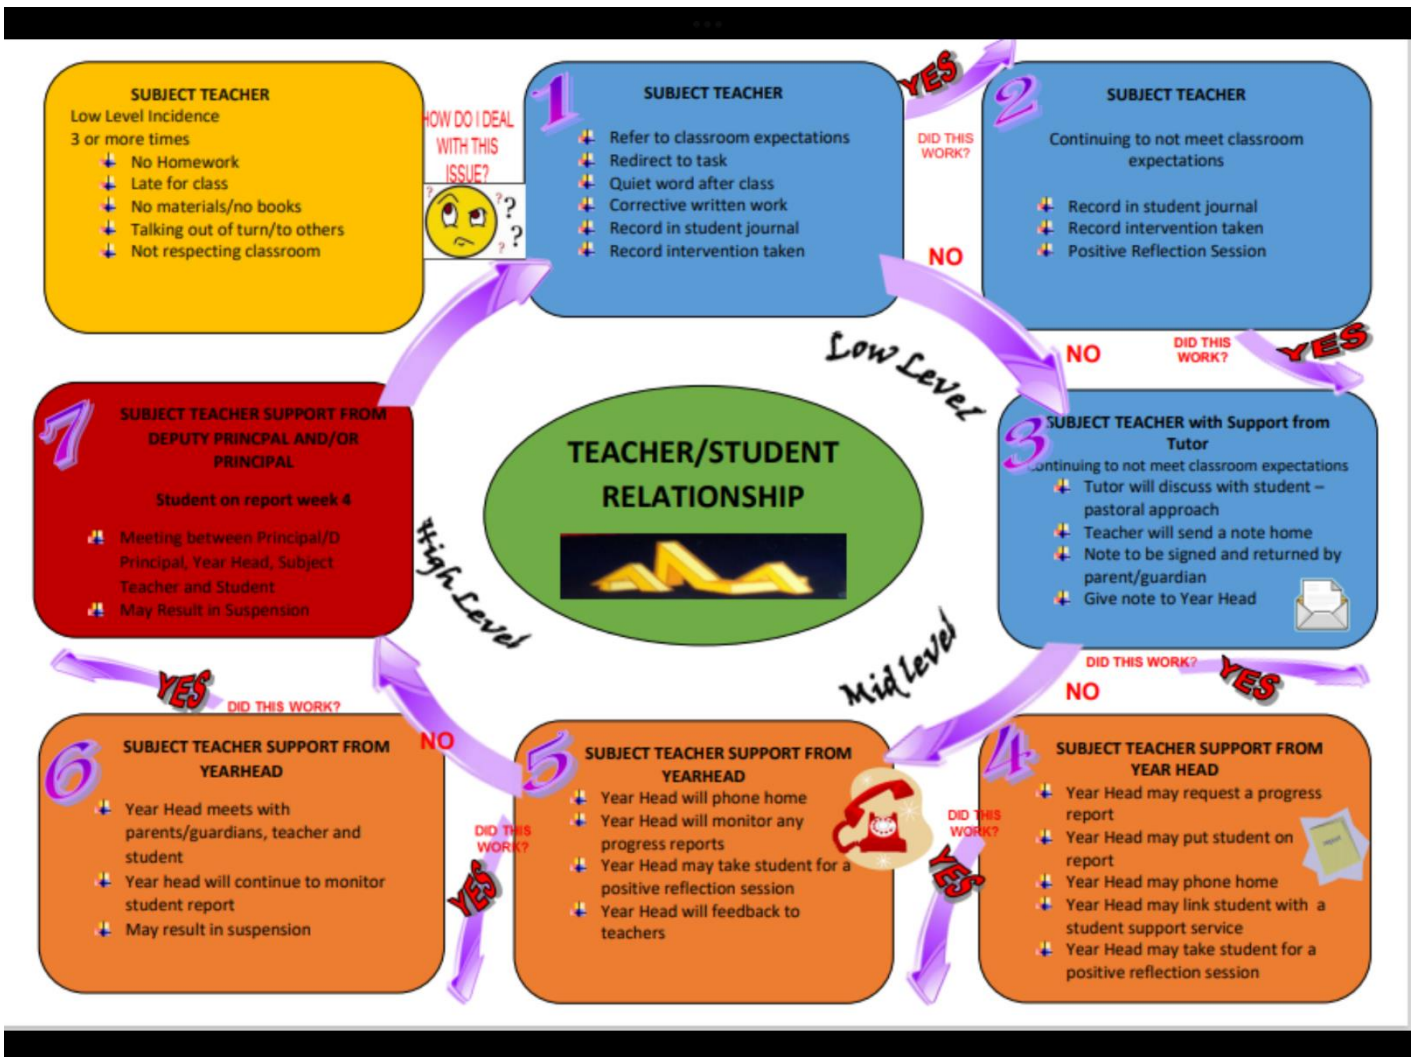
SUBJECT TEACHER
Low Level Incidence
3 or more times
No Homework
Late for class
No materials/no books
Talking out of turn/to others
Not respecting classroom

HOW DO I DEAL WITH THIS ISSUE?

1
SUBJECT TEACHER
Refer to classroom expectations
Redirect to task
Quiet word after class
Corrective written work
Record in student journal
Record intervention taken

YES
DID THIS WORK?
NO

2
SUBJECT TEACHER
Continuing to not meet classroom expectations
Record in student journal
Record intervention taken
Positive Reflection Session

NO
DID THIS WORK?
YES

Low Level

3
SUBJECT TEACHER with Support from Tutor
Continuing to not meet classroom expectations
Tutor will discuss with student – pastoral approach
Teacher will send a note home
Note to be signed and returned by parent/guardian
Give note to Year Head

DID THIS WORK?
YES
NO

TEACHER/STUDENT RELATIONSHIP

7
SUBJECT TEACHER SUPPORT FROM DEPUTY PRINCPAL AND/OR PRINCIPAL
Student on report week 4
Meeting between Principal/D Principal, Year Head, Subject Teacher and Student
May Result in Suspension

High Level

Mid level

YES
DID THIS WORK?
NO

6
SUBJECT TEACHER SUPPORT FROM YEARHEAD
Year Head meets with parents/guardians, teacher and student
Year head will continue to monitor student report
May result in suspension

DID THIS WORK?
YES

5
SUBJECT TEACHER SUPPORT FROM YEARHEAD
Year Head will phone home
Year Head will monitor any progress reports
Year Head may take student for a positive reflection session
Year Head will feedback to teachers

DID THIS WORK?
YES

4
SUBJECT TEACHER SUPPORT FROM YEAR HEAD
Year Head may request a progress report
Year Head may put student on report
Year Head may phone home
Year Head may link student with a student support service
Year Head may take student for a positive reflection session